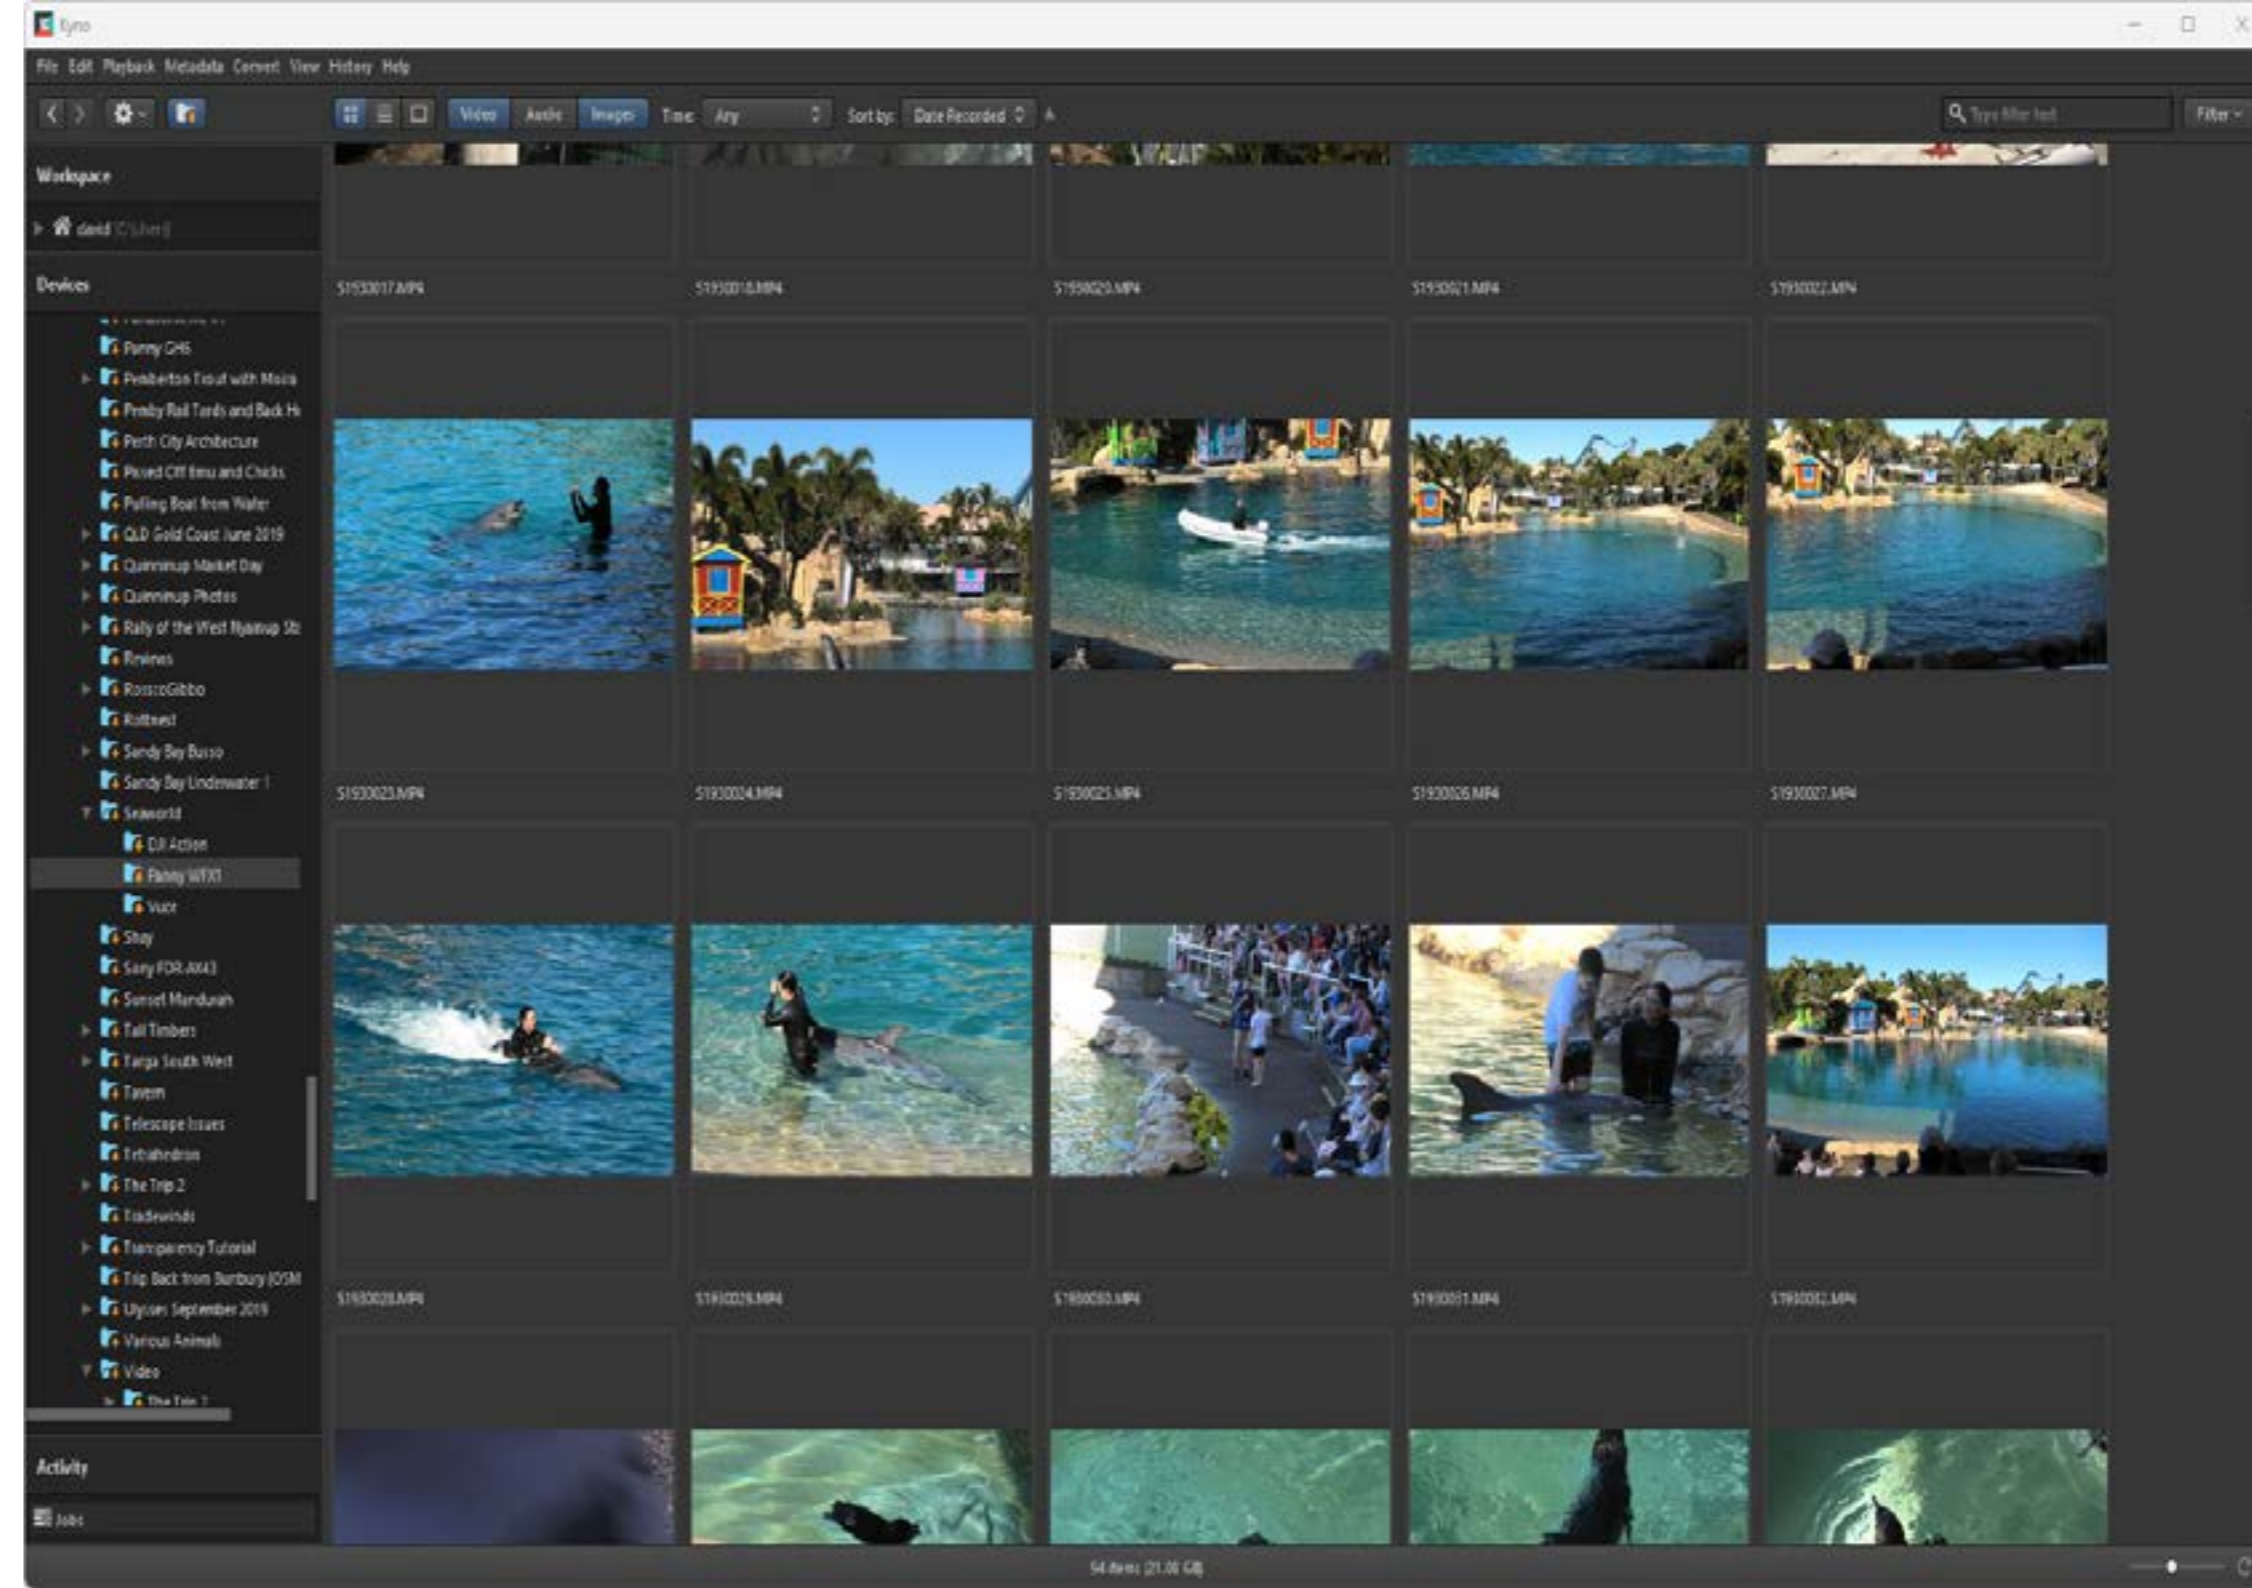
Kyno

File Edit Playback Metadata Convert View History Help

Video Audio Images Time: Any Sort by: Date Recorded

Type filter text

Filter

Workspace

david [C:\Users]

Devices

Panny GH5
Pemberton Trout with Moira
Pinnaroo Rail Tards and Back Hi
Perth City Architecture
Pissed Off Emu and Chicks
Pulling Boat from Water
QLD Gold Coast June 2019
Quinninup Market Day
Quinninup Photos
Rally of the West Nyamup Sb
Reviews
RoscoGibbo
Rottnest
Sandy Bay Busso
Sandy Bay Underwater 1
Seaworld
DJI Action
Panny WFX1
Vuze
Shay
Sony FDR-AX43
Sunset Mandurah
Tall Timbers
Targa South West
Tavern
Telescope Issues
Tetrahedron
The Trip 2
Tradewinds
Transparency Tutorial
Trip Back from Bunbury (OSM
Ulysses September 2019
Various Animals
Video
The Trip 1

Activity

Jobs

S1930017.MP4
S1930018.MP4
S1930020.MP4
S1930021.MP4
S1930022.MP4
S1930023.MP4
S1930024.MP4
S1930025.MP4
S1930026.MP4
S1930027.MP4
S1930028.MP4
S1930029.MP4
S1930030.MP4
S1930031.MP4
S1930032.MP4

54 items (21.00 GB)